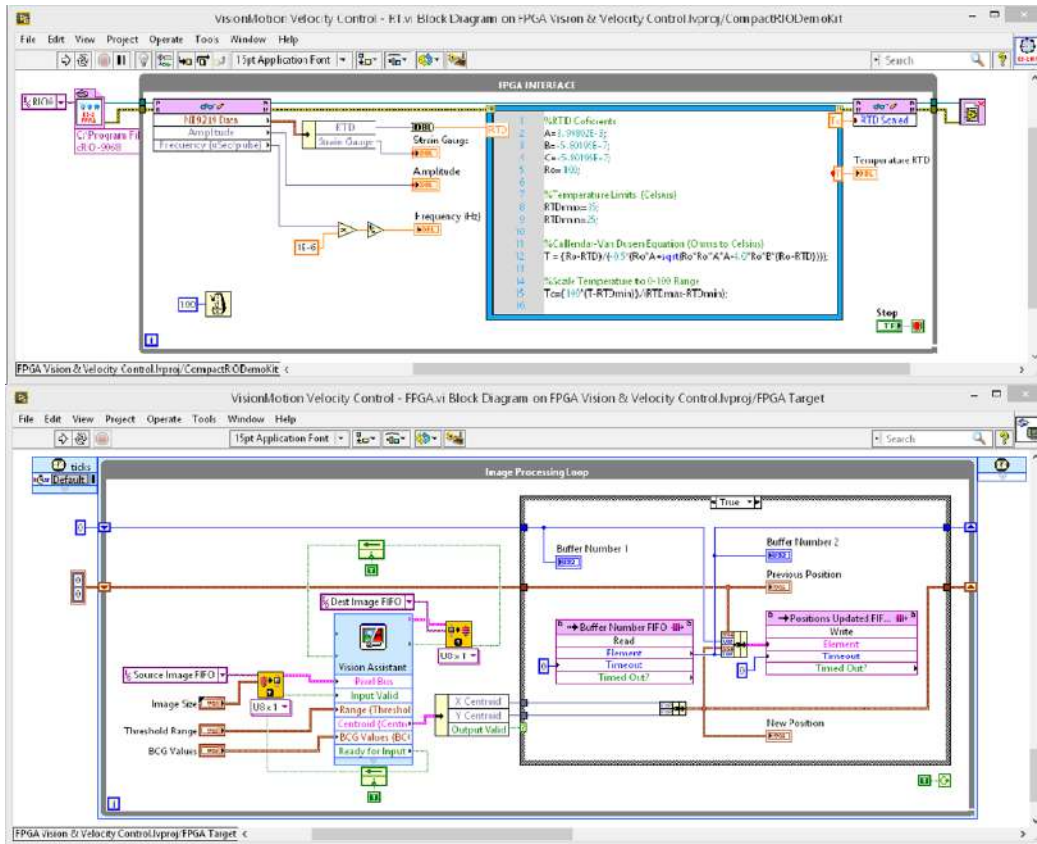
VisionMotion Velocity Control - RT.vi Block Diagram on FPGA Vision & Velocity Control.lvproj/CompactRIODemoKit

File Edit View Project Operate Tools Window Help

15pt Application Font

Search

FPGA INTERFACE

RIO0

C:\Program Fi
cRIO-9068

NI9219 Data
Amplitude
Frequency (uSec/pulse)

RTD
Strain Gauge

Strain Gauge

Amplitude

Frequency (Hz)

1E-6

100

RTD

1 %RTD Coficients
2 A=3.90802E-3;
3 B=-5.80195E-7;
4 C=-5.80195E-7;
5 Ro=100;
6
7 %Temperature Limits (Celsius)
8 RTDmax=35;
9 RTDmin=25;
10
11 %Callendar-Van Dusen Equation (Ohms to Celsius)
12 T = (Ro-RTD)/(-0.5*(Ro*A+sqrt(Ro*Ro*A*A-4.0*Ro*B*(Ro-RTD))));
13
14 %Scale Temperature to 0-100 Range
15 Tc=(100*(T-RTDmin))/(RTDmax-RTDmin);
16

T

RTD Scaled

Temperature RTD

Stop

FPGA Vision & Velocity Control.lvproj/CompactRIODemoKit

VisionMotion Velocity Control - FPGA.vi Block Diagram on FPGA Vision & Velocity Control.lvproj/FPGA Target

File Edit View Project Operate Tools Window Help

15pt Application Font

Search

ticks
Default

Image Processing Loop

True

Buffer Number 1

Buffer Number 2

Previous Position

Dest Image FIFO

Vision Assistant
Pixel Bus
Input Valid
Range (Threshol
Centroid (Centr
BCG Values (BC
Ready for Input

Source Image FIFO

Image Size

U8 x 1

U8 x 1

Threshold Range

BCG Values

X Centroid
Y Centroid
Output Valid

Buffer Number FIFO
Read
Element
Timeout
Timed Out?

Positions Updated FIF...
Write
Element
Timeout
Timed Out?

New Position

FPGA Vision & Velocity Control.lvproj/FPGA Target